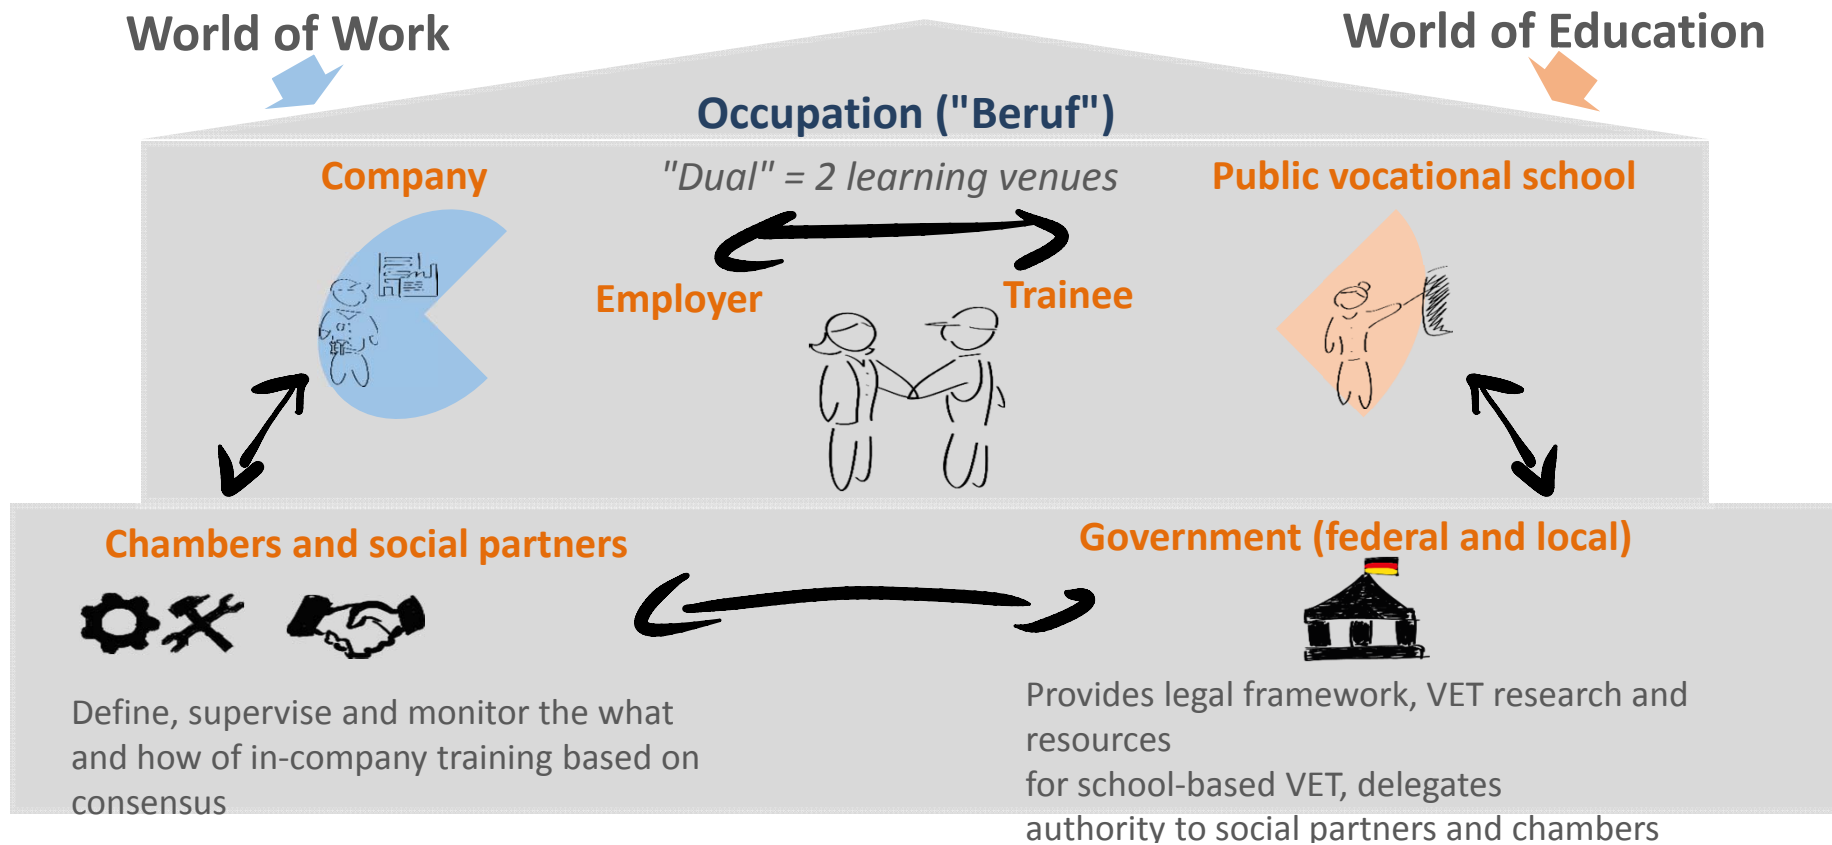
World of Work

World of Education

Occupation ("Beruf")

Company

"Dual" = 2 learning venues

Public vocational school

Employer

Trainee

Chambers and social partners

Government (federal and local)

Define, supervise and monitor the what and how of in-company training based on consensus

Provides legal framework, VET research and resources
for school-based VET, delegates
authority to social partners and chambers